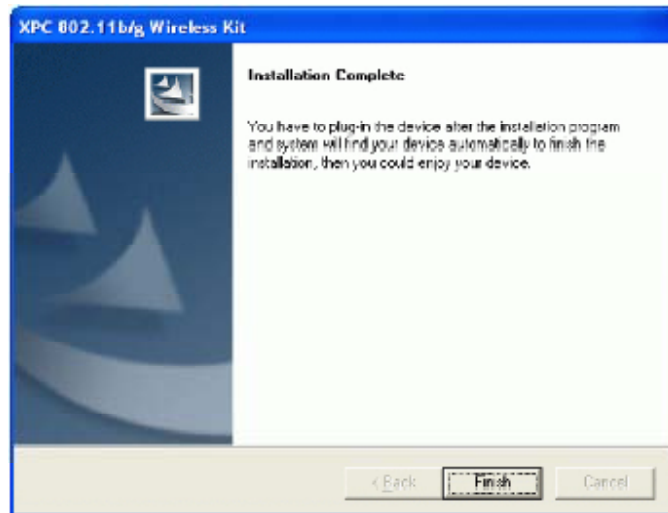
XPC 802.11b/g Wireless Kit

Installation Complete

You have to plug-in the device after the installation program and system will find your device automatically to finish the installation, then you could enjoy your device.

< Back

Finish

Cancel